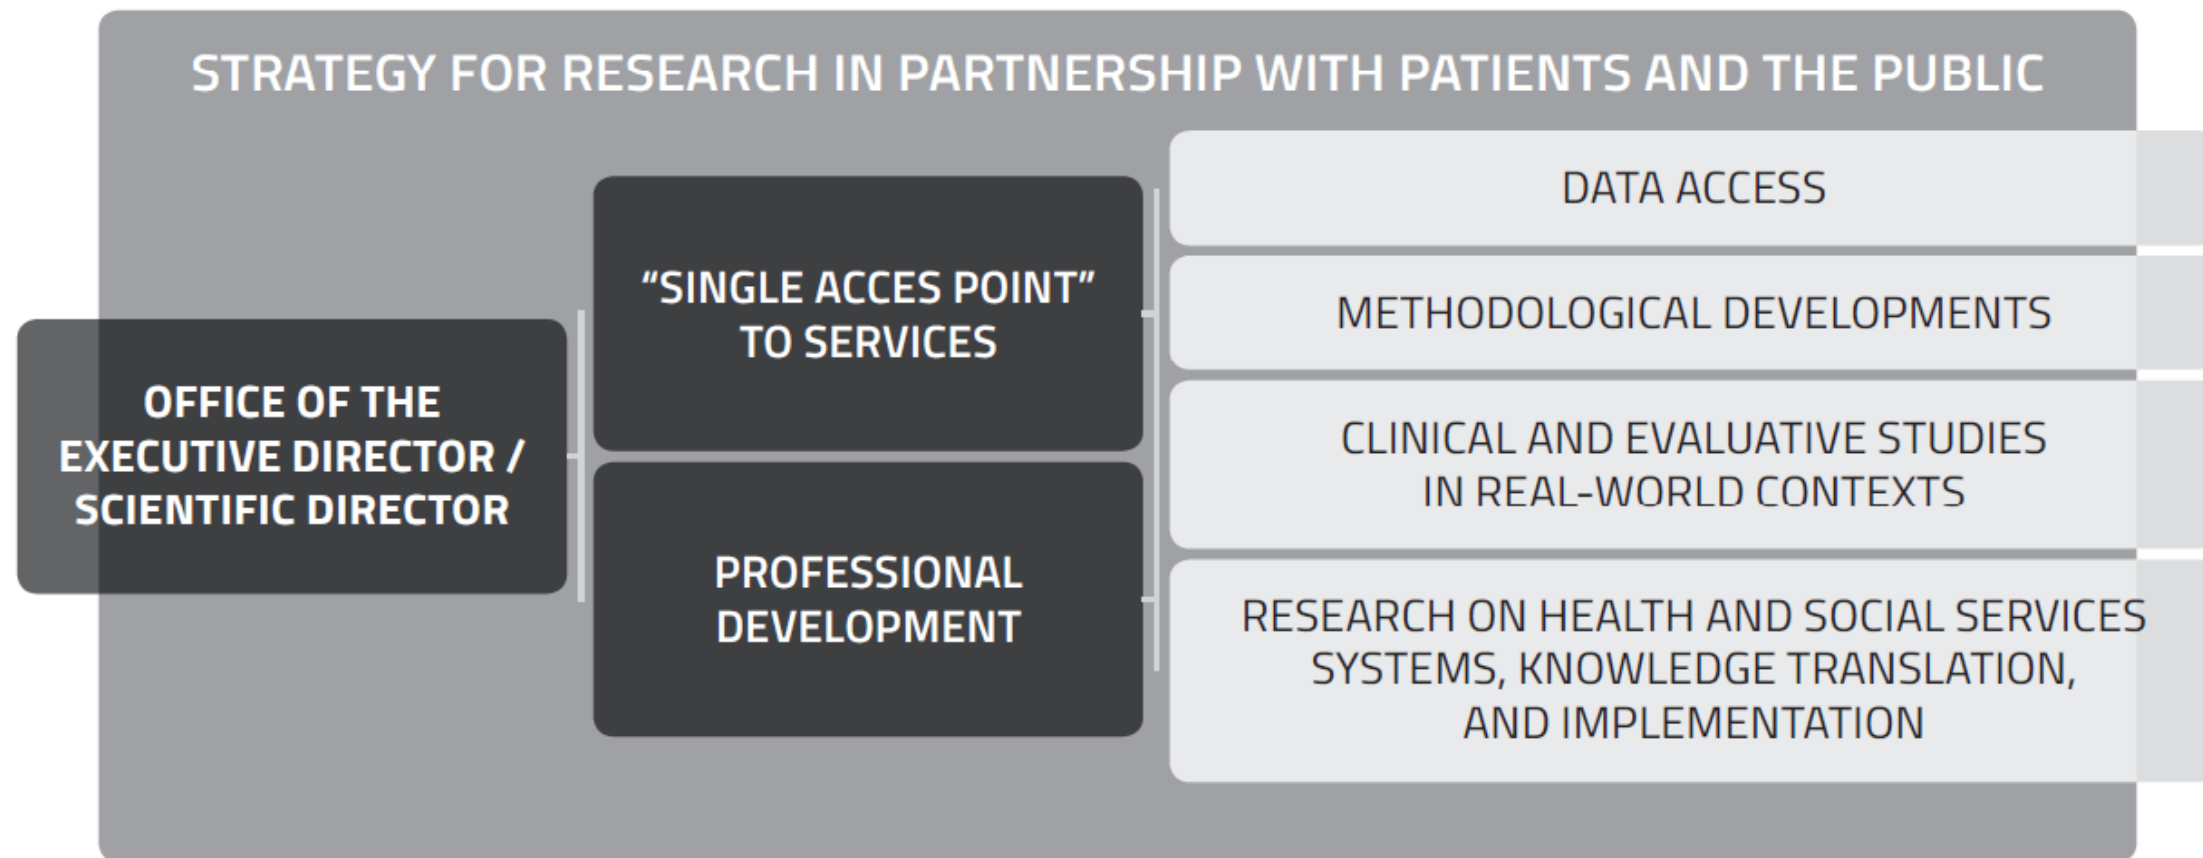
STRATEGY FOR RESEARCH IN PARTNERSHIP WITH PATIENTS AND THE PUBLIC

OFFICE OF THE EXECUTIVE DIRECTOR / SCIENTIFIC DIRECTOR

“SINGLE ACCES POINT” TO SERVICES

PROFESSIONAL DEVELOPMENT

DATA ACCESS

METHODOLOGICAL DEVELOPMENTS

CLINICAL AND EVALUATIVE STUDIES IN REAL-WORLD CONTEXTS

RESEARCH ON HEALTH AND SOCIAL SERVICES SYSTEMS, KNOWLEDGE TRANSLATION, AND IMPLEMENTATION